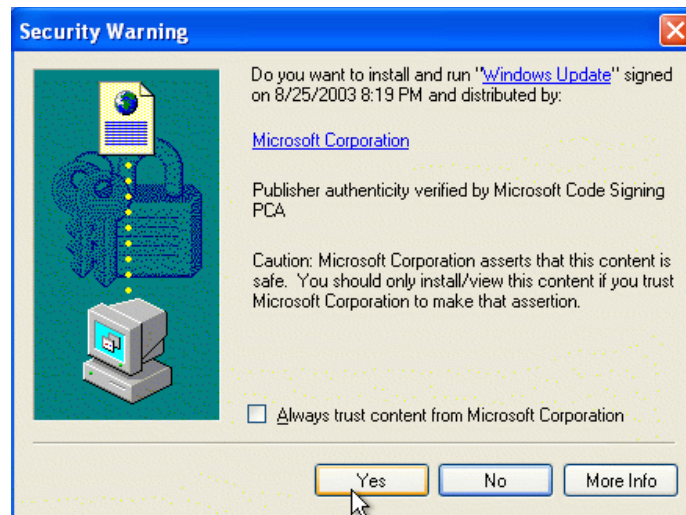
Security Warning

Do you want to install and run "Windows Update" signed on 8/25/2003 8:19 PM and distributed by:

Microsoft Corporation

Publisher authenticity verified by Microsoft Code Signing PCA

Caution: Microsoft Corporation asserts that this content is safe. You should only install/view this content if you trust Microsoft Corporation to make that assertion.

Always trust content from Microsoft Corporation

Yes
No
More Info